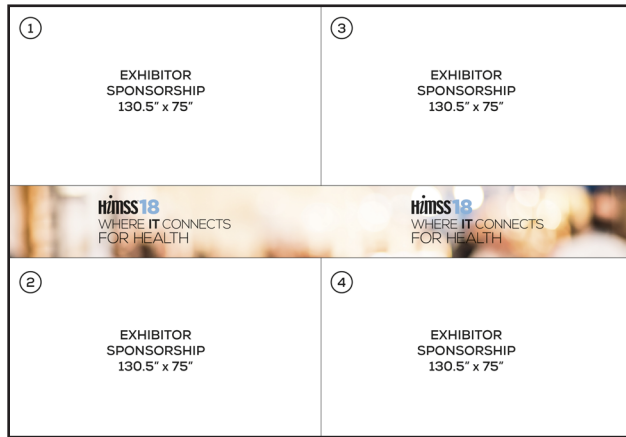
1

EXHIBITOR SPONSORSHIP 130.5" x 75"

3

EXHIBITOR SPONSORSHIP 130.5" x 75"

HIMSS18
WHERE IT CONNECTS FOR HEALTH

HIMSS18
WHERE IT CONNECTS FOR HEALTH

2

EXHIBITOR SPONSORSHIP 130.5" x 75"

4

EXHIBITOR SPONSORSHIP 130.5" x 75"